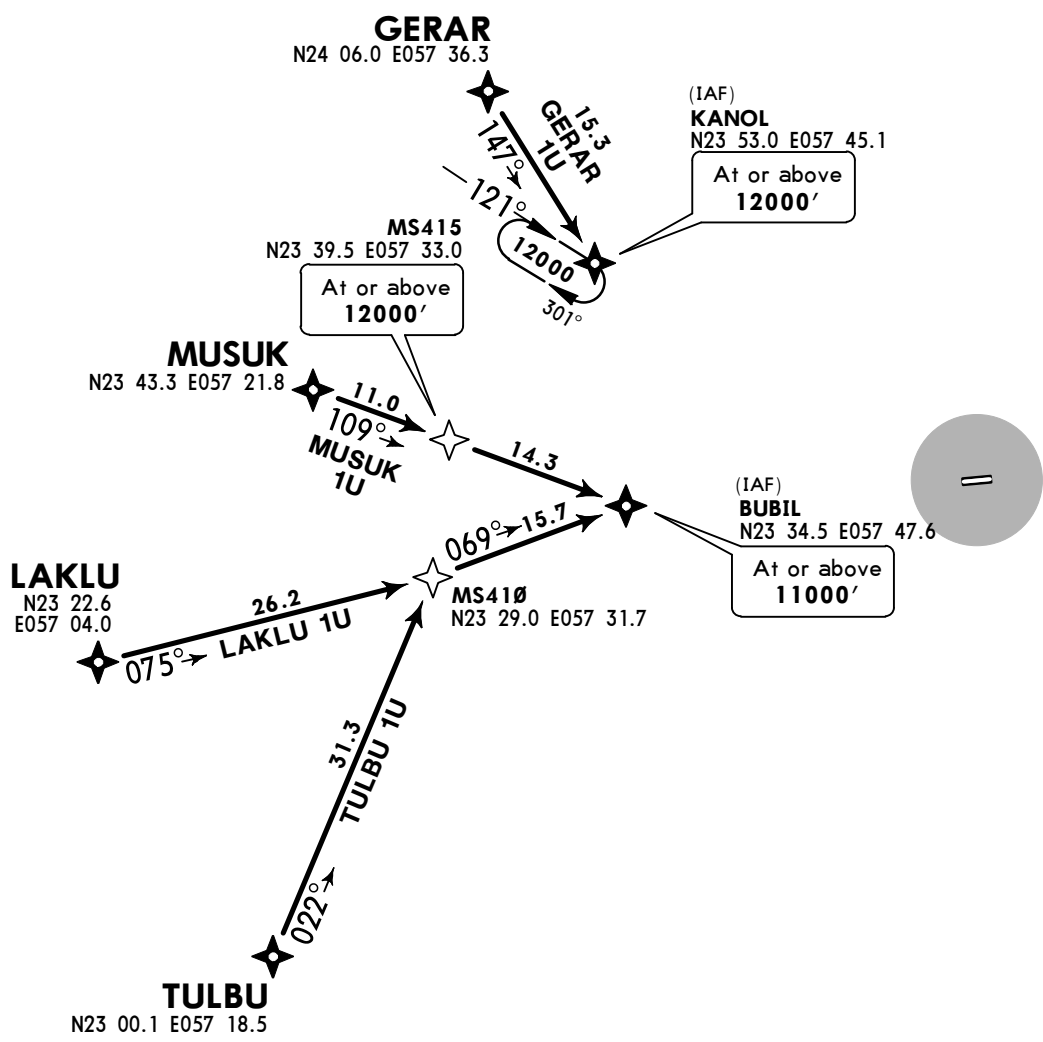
GERAR
N24 06.0 E057 36.3

15.3
GERAR
1U
147°

(IAF)
KANOL
N23 53.0 E057 45.1

At or above
12000′

121°

MS415
N23 39.5 E057 33.0

12000
301°

At or above
12000′

MUSUK
N23 43.3 E057 21.8

11.0
109°
MUSUK
1U

14.3

(IAF)
BUBIL
N23 34.5 E057 47.6

069° 15.7

At or above
11000′

LAKLU
N23 22.6
E057 04.0

26.2
LAKLU 1U
075°

MS41Ø
N23 29.0 E057 31.7

31.3
TULBU 1U
022°

TULBU
N23 00.1 E057 18.5